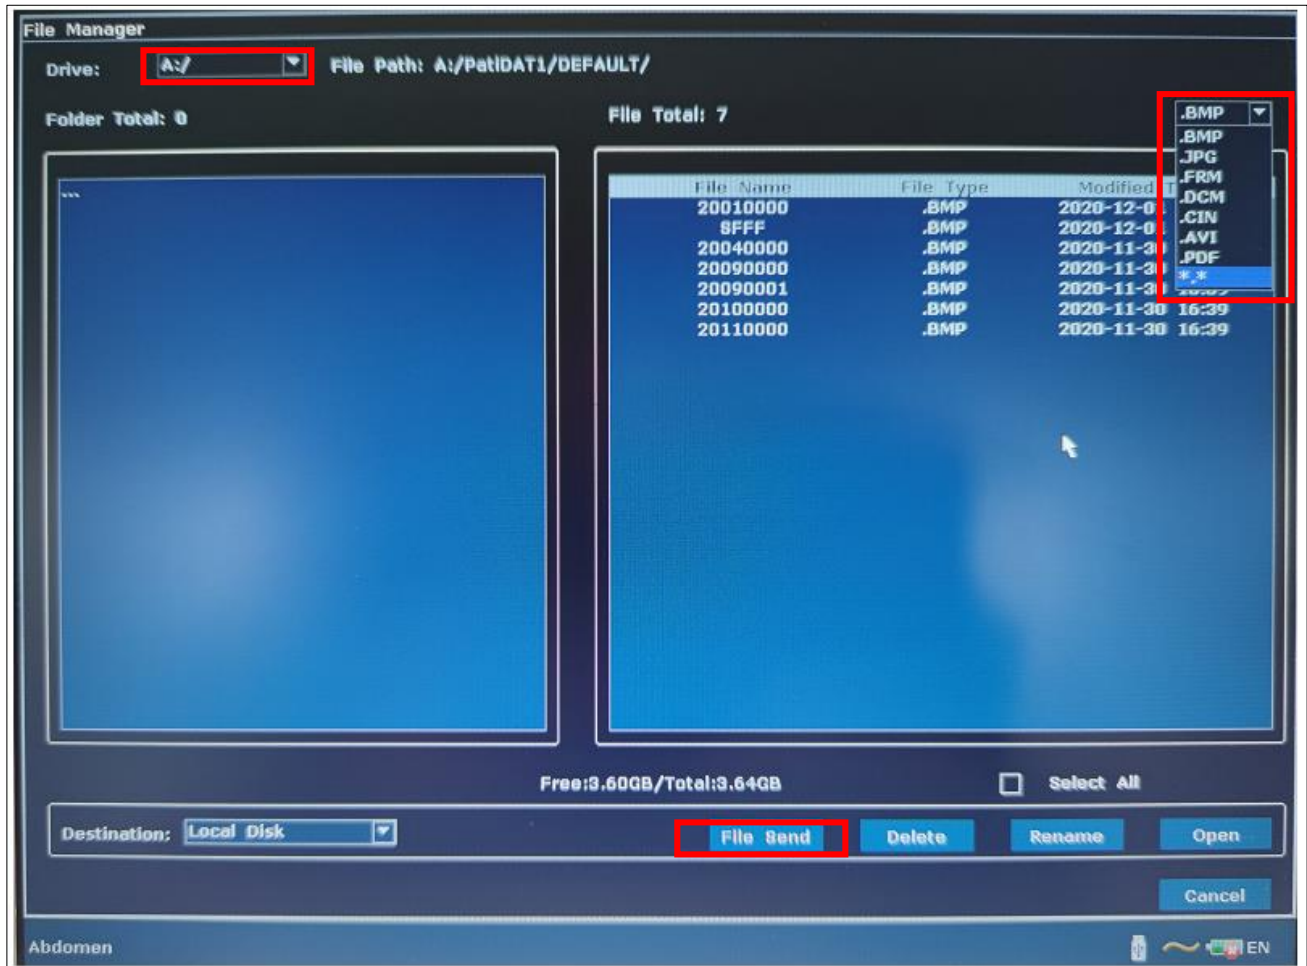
File Manager

Drive: A:/ File Path: A:/PatiDAT1/DEFAULT/

Folder Total: 0 File Total: 7

.BMP
.BMP
.JPG
.FRM
.DCM
.CIN
.AVI
.PDF
*.*

...

| File Name | File Type | Modified T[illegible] |
|---|---|---|
| 20010000 | .BMP | 2020-12-0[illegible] |
| 8FFF | .BMP | 2020-12-0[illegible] |
| 20040000 | .BMP | 2020-11-30 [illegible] |
| 20090000 | .BMP | 2020-11-30 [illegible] |
| 20090001 | .BMP | 2020-11-30 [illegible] |
| 20100000 | .BMP | 2020-11-30 16:39 |
| 20110000 | .BMP | 2020-11-30 16:39 |

Free:3.60GB/Total:3.64GB

Select All

Destination: Local Disk

File Send Delete Rename Open

Cancel

Abdomen EN